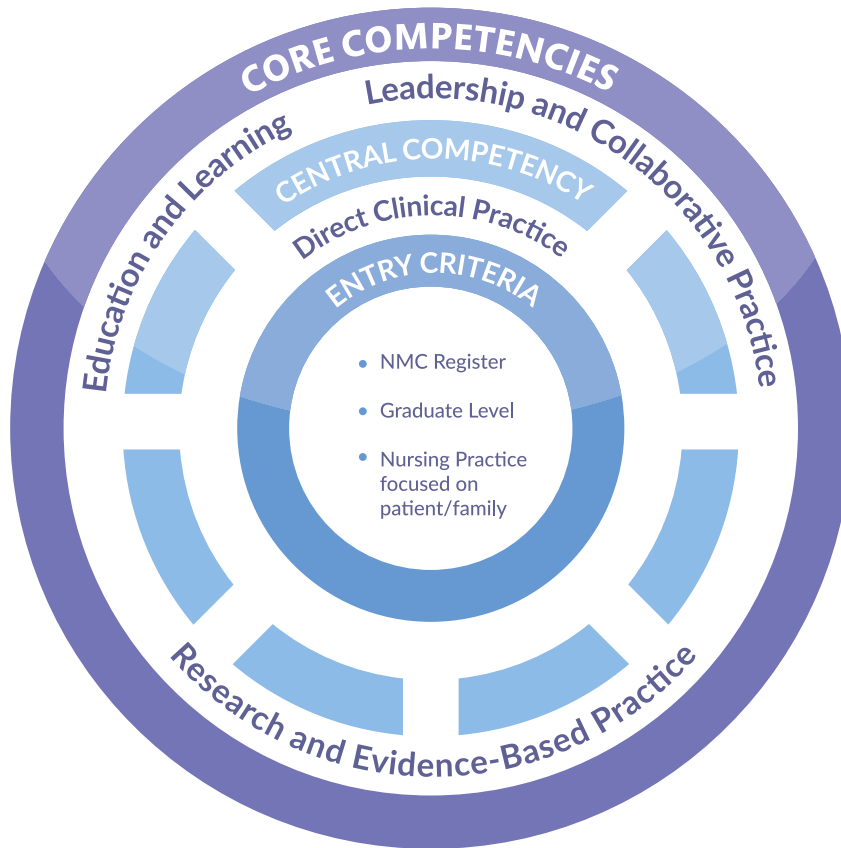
CORE COMPETENCIES

Leadership and Collaborative Practice

Education and Learning

CENTRAL COMPETENCY

Direct Clinical Practice

ENTRY CRITERIA

• NMC Register
• Graduate Level
• Nursing Practice focused on patient/family

Research and Evidence-Based Practice